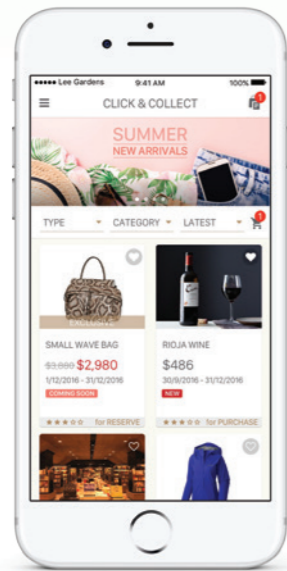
••••• Lee Gardens 9:41 AM 100%

CLICK & COLLECT

1

SUMMER
NEW ARRIVALS

TYPE
CATEGORY
LATEST

1

EXCLUSIVE

SMALL WAVE BAG
$3,800 $2,980
1/12/2016 - 31/12/2016
COMING SOON
for RESERVE

RIOJA WINE
$486
30/9/2016 - 31/12/2016
NEW
for PURCHASE